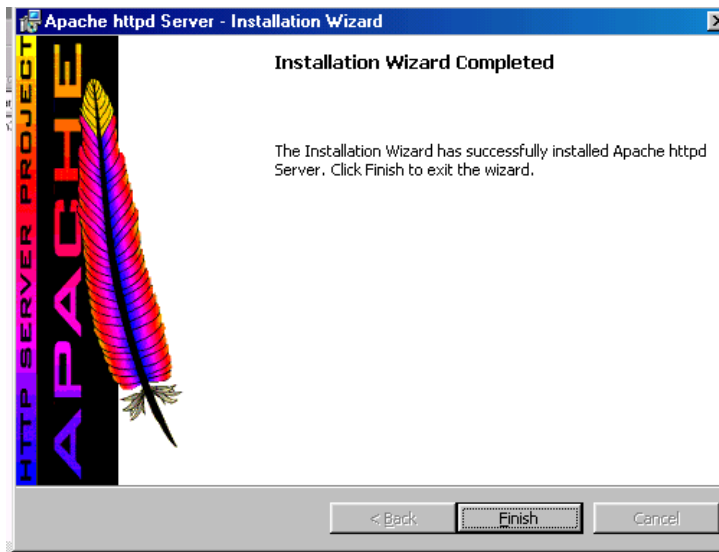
Apache httpd Server - Installation Wizard

HTTP SERVER PROJECT

APACHE

Installation Wizard Completed

The Installation Wizard has successfully installed Apache httpd Server. Click Finish to exit the wizard.

< Back

Finish

Cancel